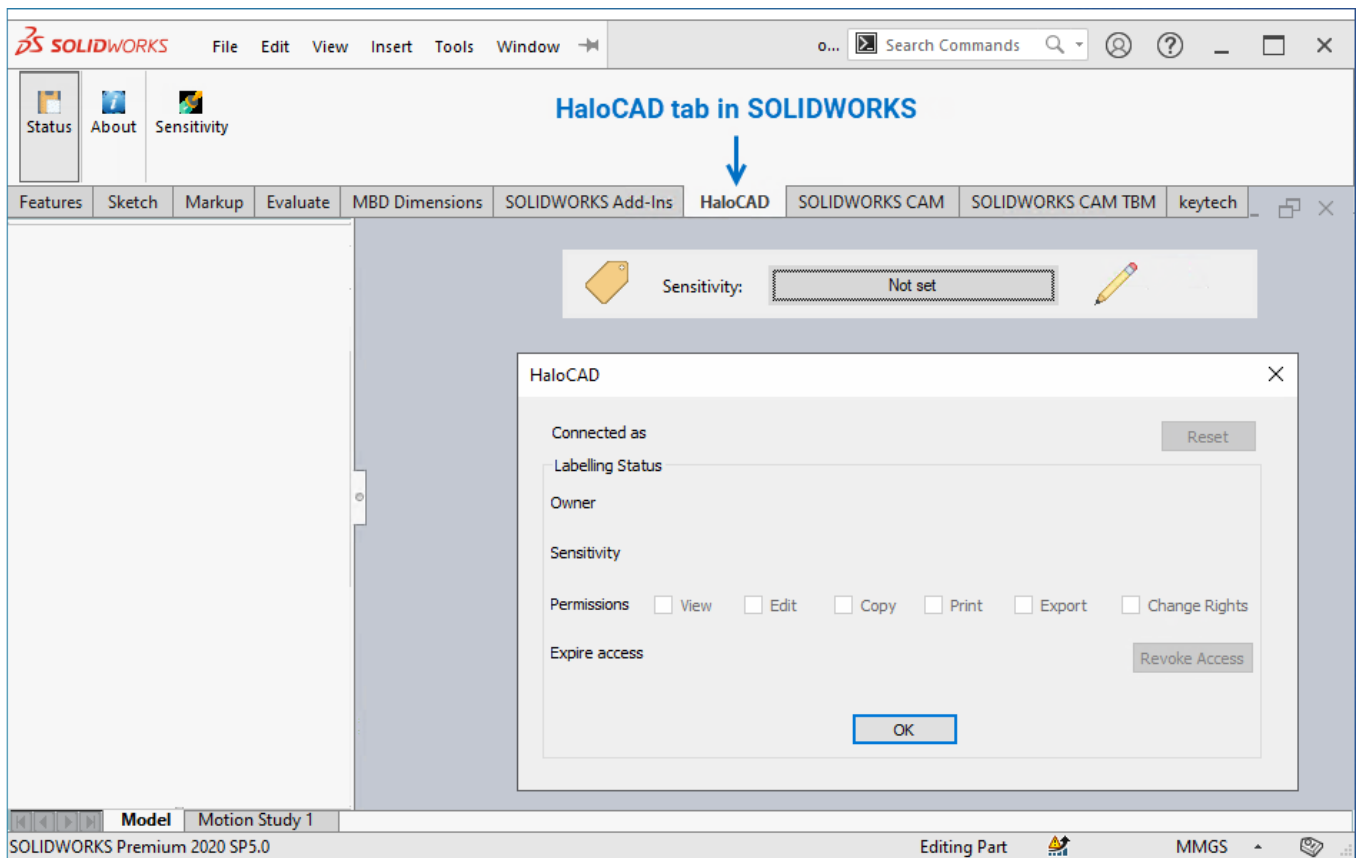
SOLIDWORKS File Edit View Insert Tools Window o... Search Commands

Status About Sensitivity

HaloCAD tab in SOLIDWORKS

Features Sketch Markup Evaluate MBD Dimensions SOLIDWORKS Add-Ins HaloCAD SOLIDWORKS CAM SOLIDWORKS CAM TBM keytech

Sensitivity: Not set

HaloCAD

Connected as Reset

Labelling Status

Owner

Sensitivity

Permissions View Edit Copy Print Export Change Rights

Expire access Revoke Access

OK

Model Motion Study 1

SOLIDWORKS Premium 2020 SP5.0 Editing Part MMGS